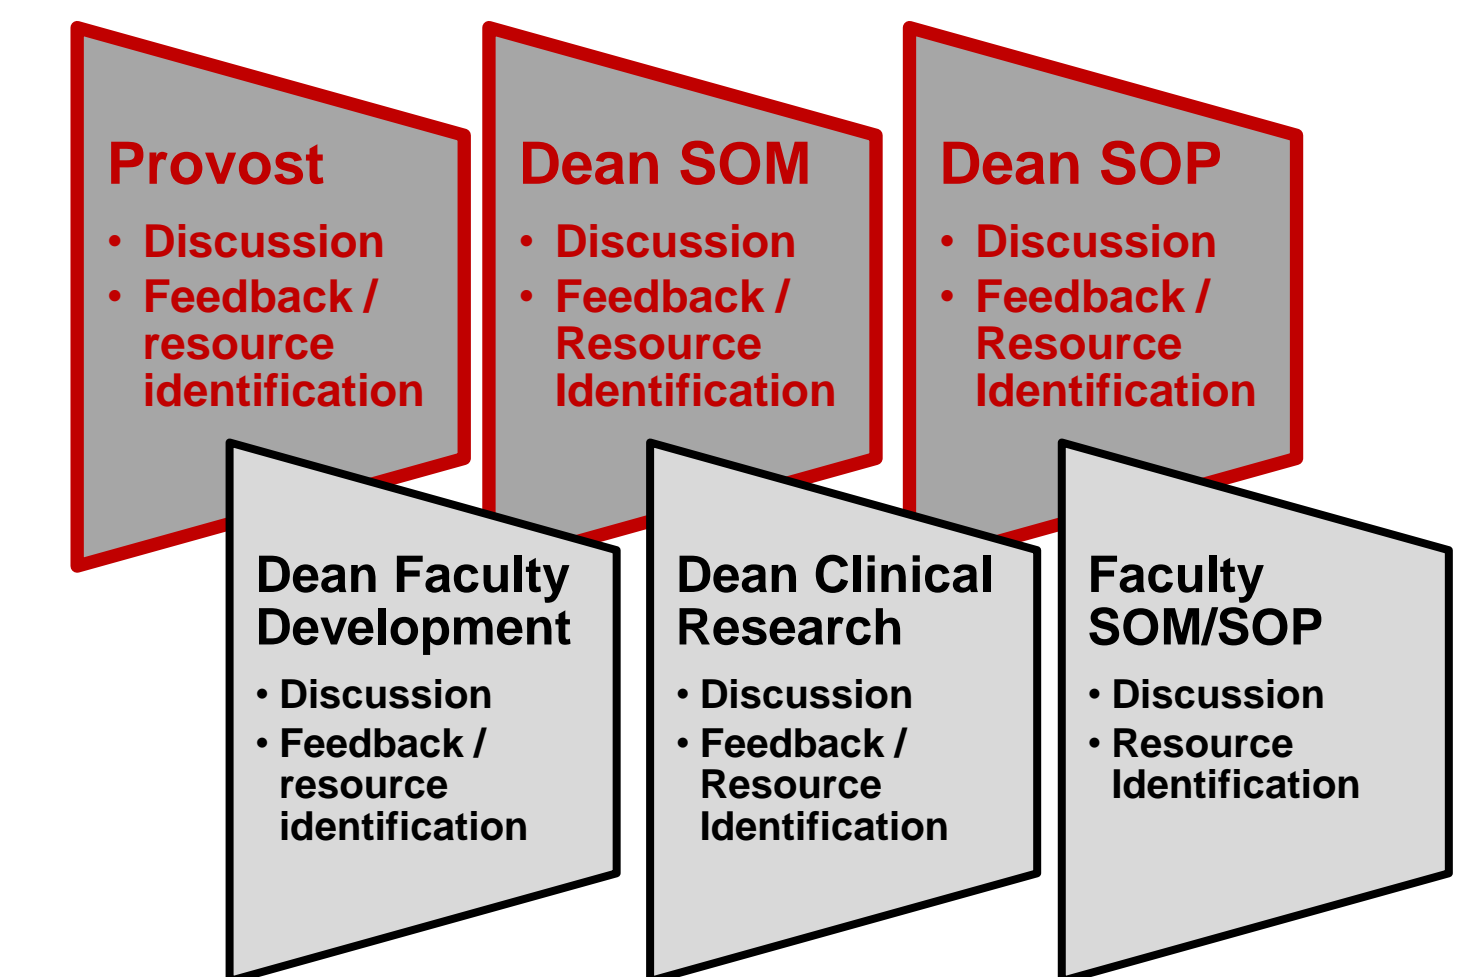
Provost
• Discussion
• Feedback / resource identification

Dean SOM
• Discussion
• Feedback / Resource Identification

Dean SOP
• Discussion
• Feedback / Resource Identification

Dean Faculty Development
• Discussion
• Feedback / resource identification

Dean Clinical Research
• Discussion
• Feedback / Resource Identification

Faculty SOM/SOP
• Discussion
• Resource Identification